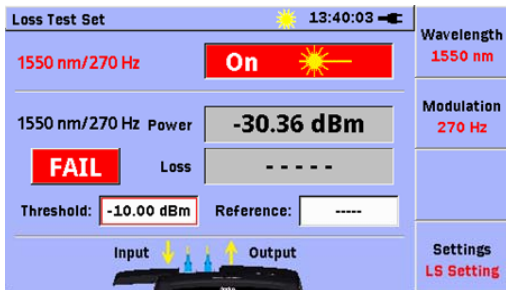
Loss Test Set

13:40:03

1550 nm/270 Hz

On

1550 nm/270 Hz Power

-30.36 dBm

FAIL

Loss

- - - - -

Threshold: -10.00 dBm

Reference: -----

Input

Output

Wavelength
1550 nm

Modulation
270 Hz

Settings
LS Setting